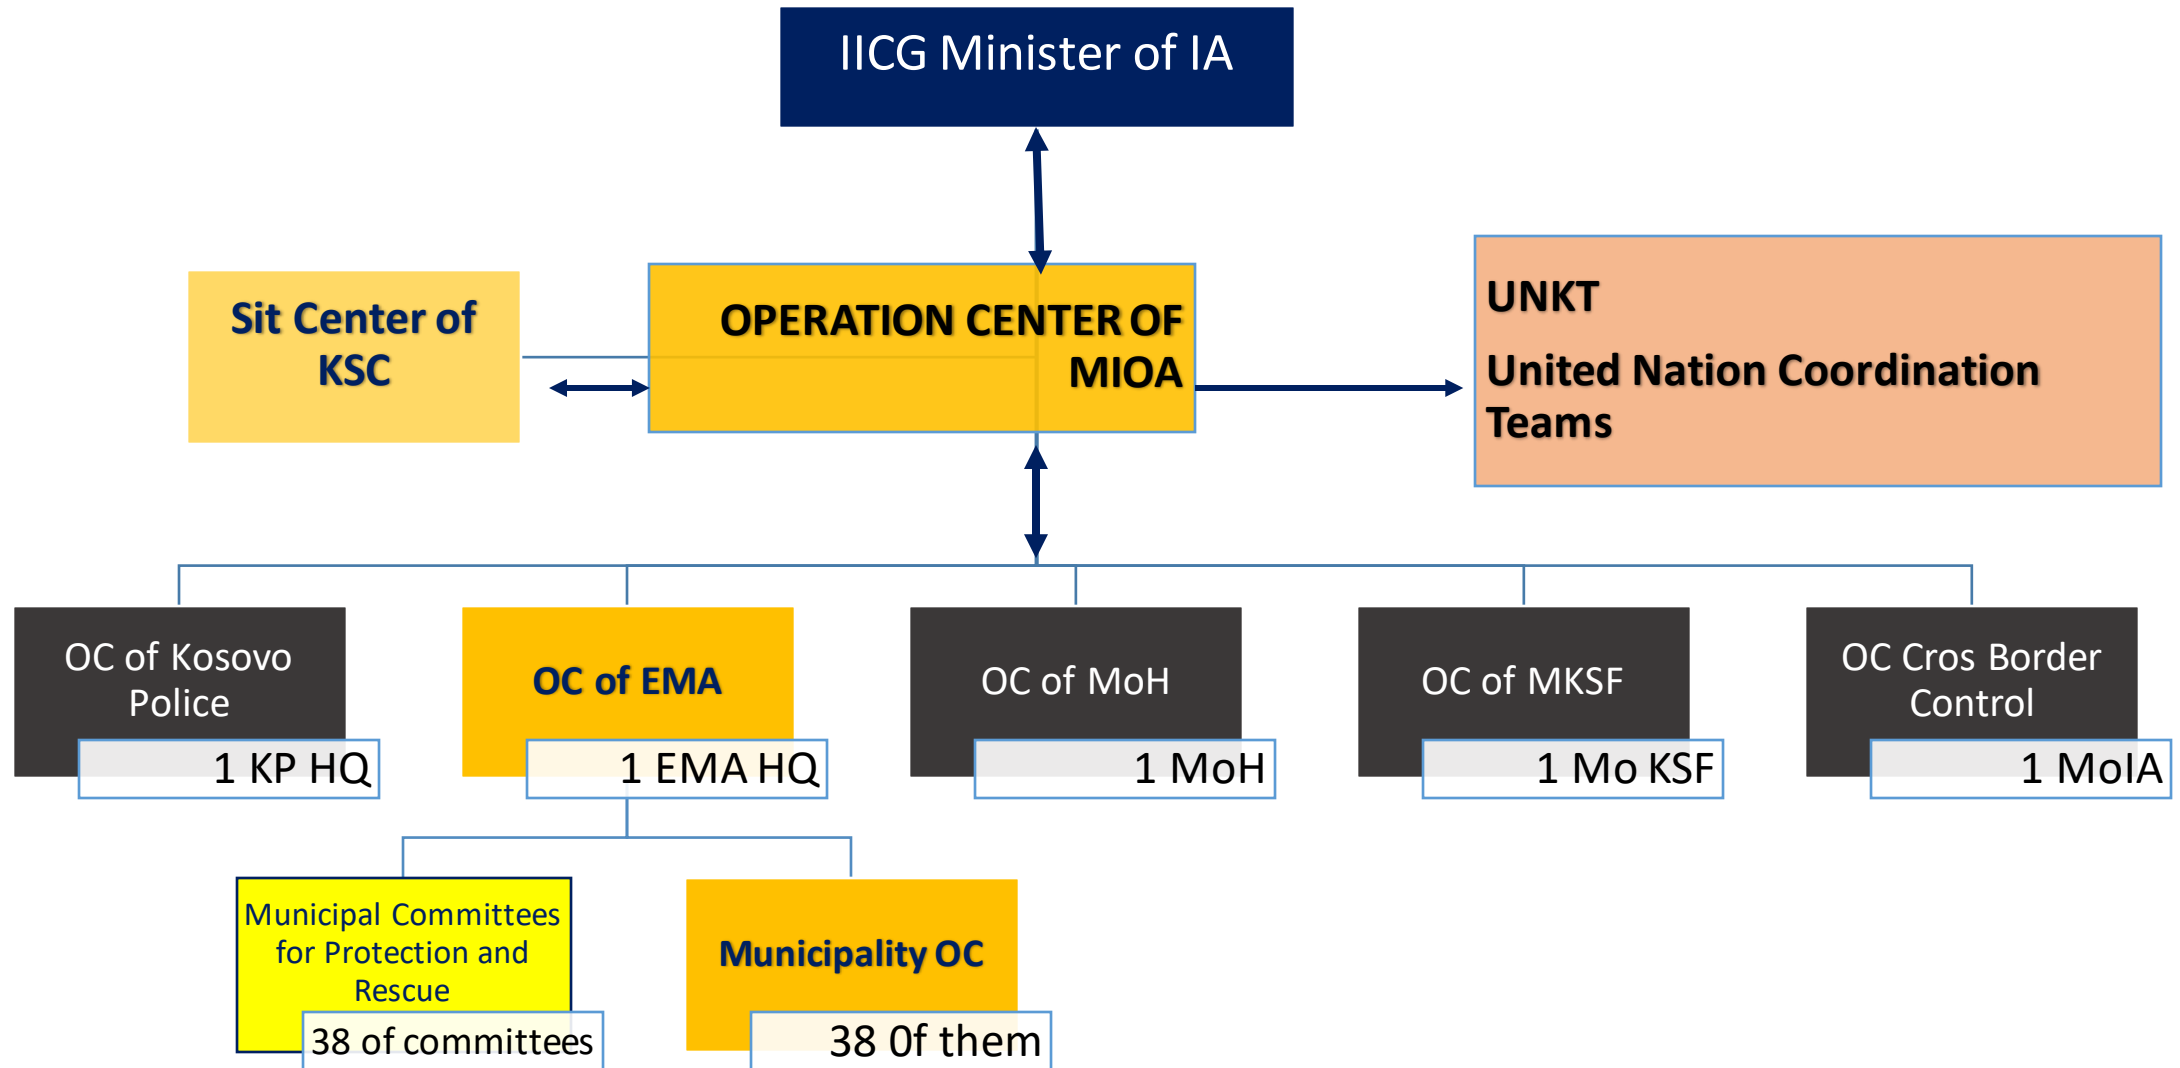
IICG Minister of IA

Sit Center of KSC

OPERATION CENTER OF MIOA

UNKT

United Nation Coordination Teams

OC of Kosovo Police

1 KP HQ

OC of EMA

1 EMA HQ

OC of MoH

1 MoH

OC of MKSF

1 Mo KSF

OC Cros Border Control

1 MoIA

Municipal Committees for Protection and Rescue

38 of committees

Municipality OC

38 Of them